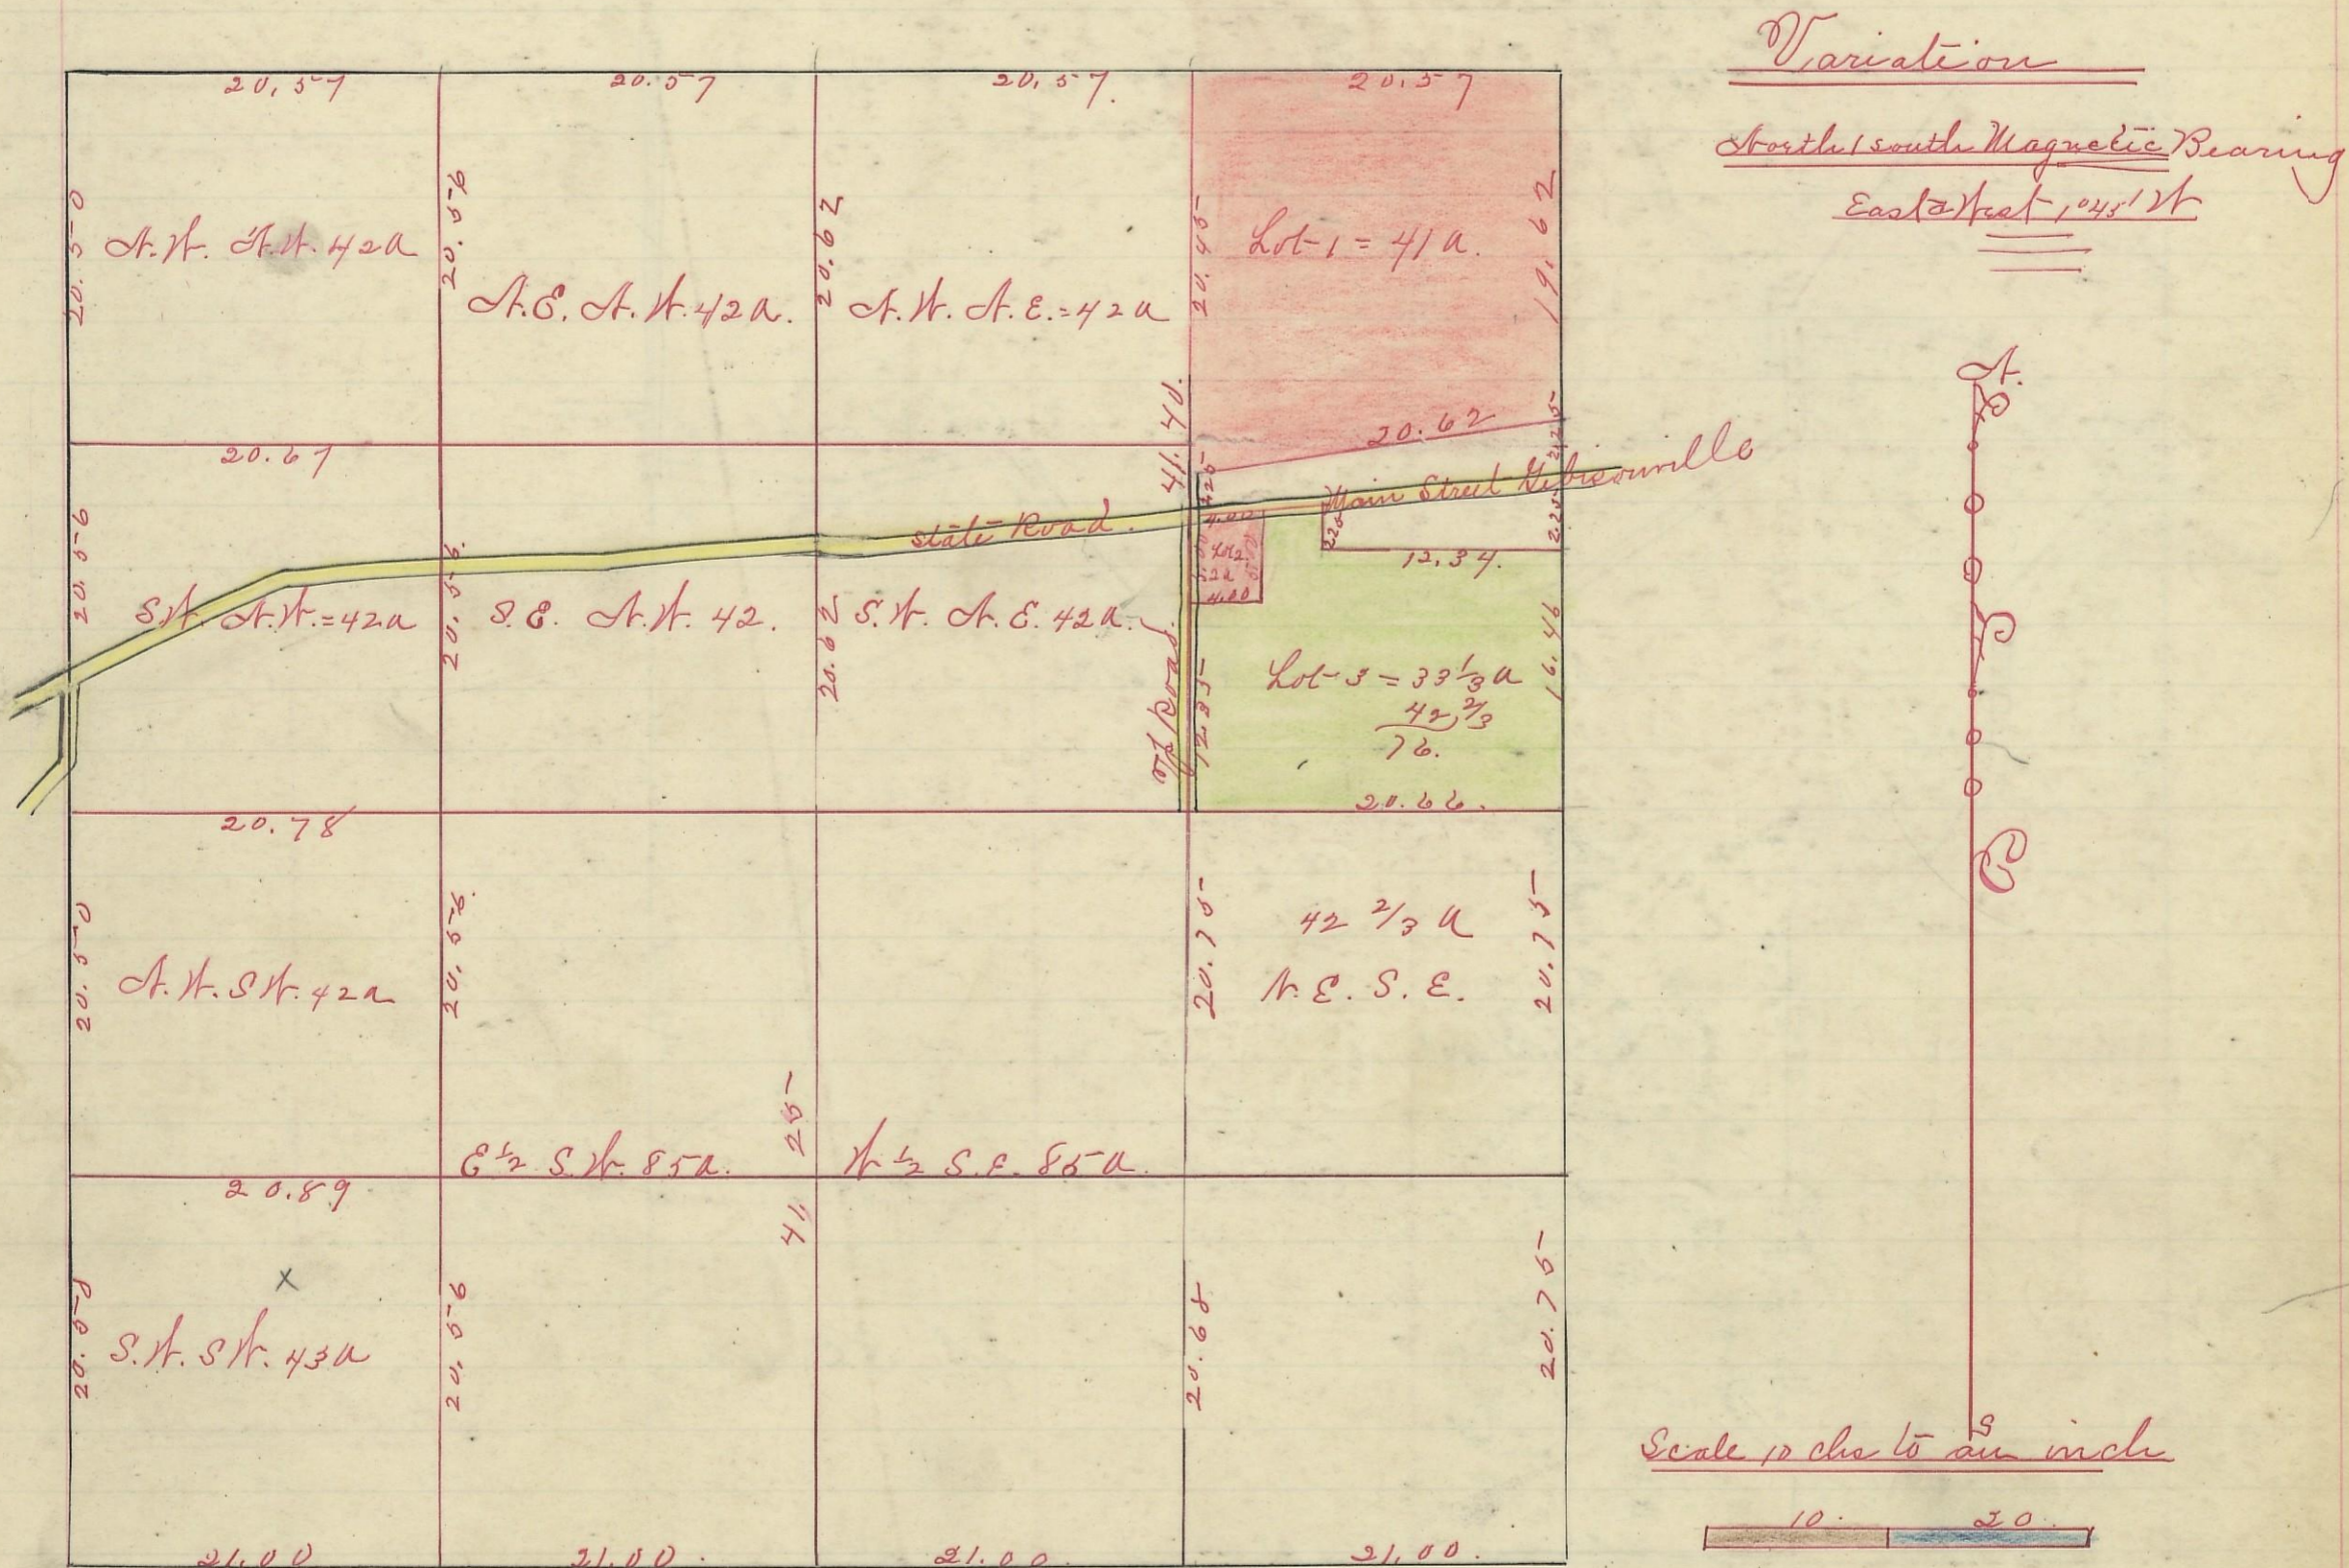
Variation

North & south Magnetic Bearing
East & West 1°45' W

20.57 20.57 20.57 20.57

20.50 N.W. N.W. 42a 20.56 N.E. N.W. 42a. 20.62 N.W. N.E. = 42a 20.45 Lot 1 = 41a. 19.62

20.67 41.40 20.62

Main Street Gibsonville

state Road

20.56 S.W. N.W. = 42a 20.56 S.E. N.W. 42. 20.62 S.W. N.E. 42a. 4.28 4.00 4/12 52a 4.00 3.28 12.34 2.25

Lot 3 = 33 1/3 a
42 2/3
76.

Road 12.35 16.46

20.78 20.66.

20.50 N.W. S.W. 42a 20.56 20.75 42 2/3 a N.E. S.E. 20.75

41.25

E 1/2 S.W. 85a. W 1/2 S.E. 85a.

20.89

20.50 S.W. S.W. 43a 20.56 20.68 20.75

21.00 21.00. 21.00 21.00.

N

S

Scale 10 chs to an inch

10. 20.